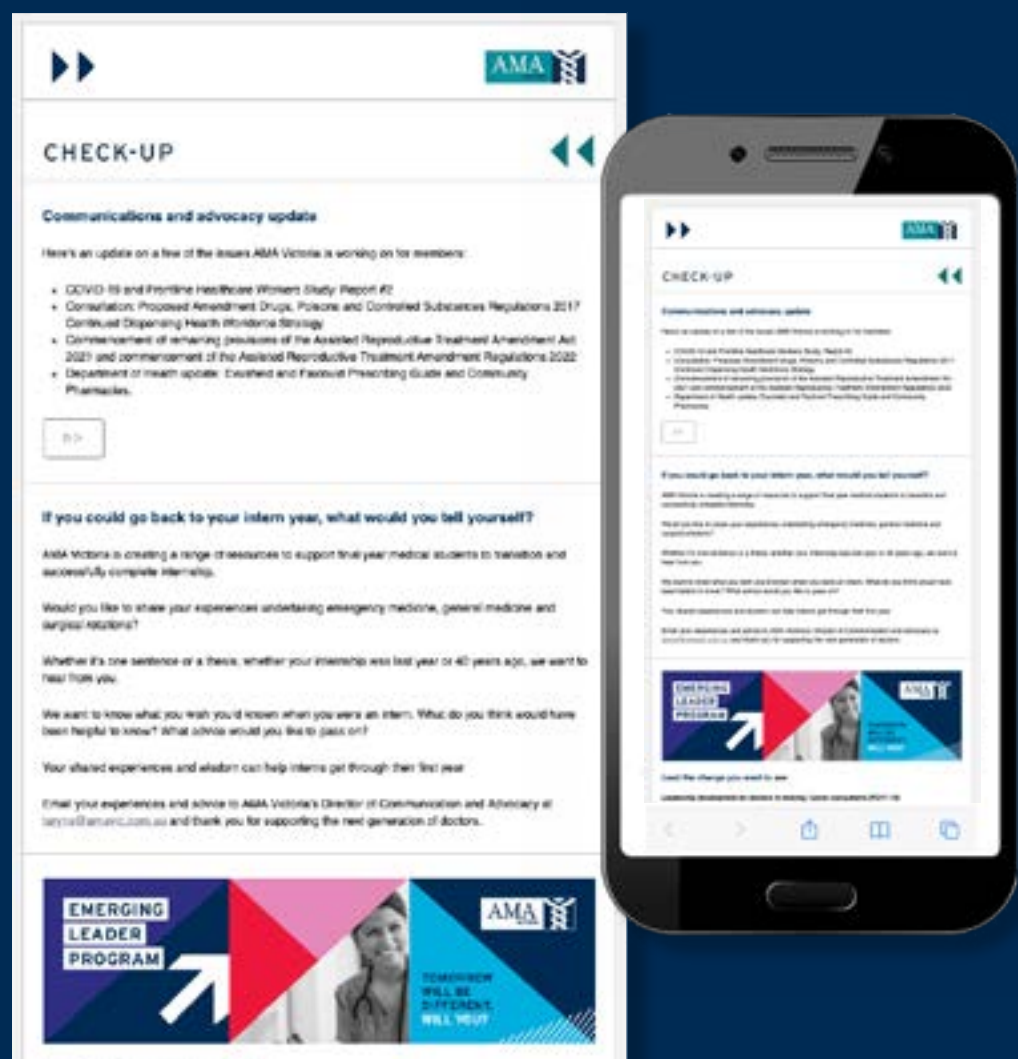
AMA

CHECK-UP

Communications and advocacy update

Here's an update on a few of the issues AMA Victoria is working on for members:

- COVID-19 and Frontline Healthcare Workers Study: Report #2
- Consultation: Proposed Amendment Drugs, Poisons and Controlled Substances Regulations 2017 Continued Dispensing Health Workforce Strategy
- Commencement of remaining provisions of the Assisted Reproductive Treatment Amendment Act 2021 and commencement of the Assisted Reproductive Treatment Amendment Regulations 2022
- Department of Health update: Evusheld and Paxlovid Prescribing Guide and Community Pharmacies.

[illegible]

If you could go back to your intern year, what would you tell yourself?

AMA Victoria is creating a range of resources to support final year medical students to transition and successfully complete internship.

Would you like to share your experiences undertaking emergency medicine, general medicine and surgical rotations?

Whether it's one sentence or a thesis, whether your internship was last year or 40 years ago, we want to hear from you.

We want to know what you wish you'd known when you were an intern. What do you think would have been helpful to know? What advice would you like to pass on?

Your shared experiences and wisdom can help interns get through their first year.

Email your experiences and advice to AMA Victoria's Director of Communication and Advocacy at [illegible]@amavic.com.au and thank you for supporting the next generation of doctors.

EMERGING LEADER PROGRAM

AMA

TOMORROW WILL BE DIFFERENT. WILL YOU?

AMA

CHECK-UP

Communications and advocacy update

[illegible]

If you could go back to your intern year, what would you tell yourself?

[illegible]

EMERGING LEADER PROGRAM

AMA

TOMORROW WILL BE DIFFERENT. WILL YOU?

Lead the change you want to see

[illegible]